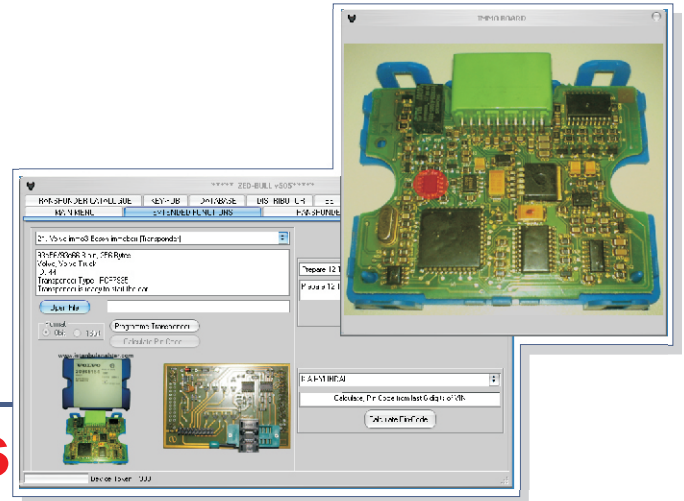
IMMO BOARD

***** ZED-BULL v505*****

TRANSPONDER CATALOGUE | KEY-HUB | DATABASE | DISTRIBUTOR
MAIN MENU | EXTENDED FUNCTIONS | TRANSPONDER

21. Volvo Immo3 Bosch Immobox (Transponder)

93c56/93c66 8 pin, 256 Bytes
Volvo, Volvo Truck
ID 44
Transponder Type : PCF7935
Transponder in accepted with the car

Open File

Prepare 12 T

Prepare 12 T

Programme Transponder
Calculate Pin Code

www.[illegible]

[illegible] HYUNDAI

Calculate Pin Code from last 6 digits of VIN

Calculate PinCode

Device Token : 1000